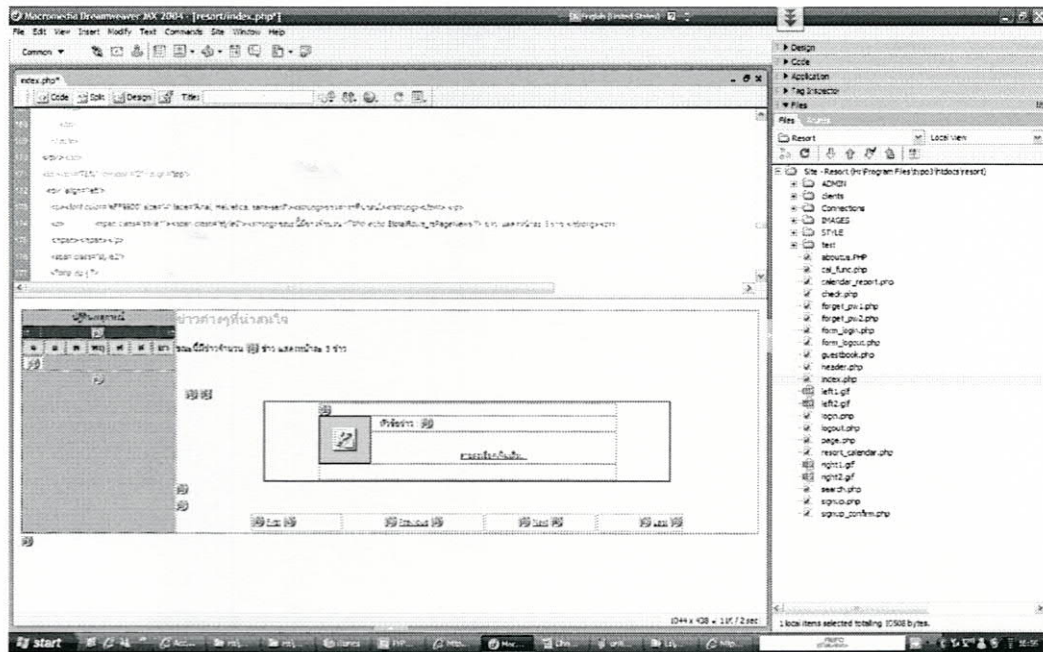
Macromedia Dreamweaver MX 2004 - [resort/index.php*]

File Edit View Insert Modify Text Commands Site Window Help

Common ▾

index.php*

Code Split Design Title:

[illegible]

ข่าวสารที่น่าสนใจ

หัวข้อข่าว

1044 x 438 ⌄ 11K / 2 sec

▸ Design
▸ Code
▸ Application
▸ Tag Inspector
▾ Files

Files Assets

Resort Local view

Site - Resort (H:\Program Files\xampp\htdocs\resort)
ADMIN
clients
Connections
IMAGES
STYLE
text
aboutus.PHP
cal_func.php
calendar_resort.php
check.php
forget_pw1.php
forget_pw2.php
form_login.php
form_logout.php
guestbook.php
header.php
index.php
left1.gif
left2.gif
login.php
logout.php
page.php
resort_calendar.php
right1.gif
right2.gif
search.php
signup.php
signup_confirm.php

1 local items selected totalling 10508 bytes.

start